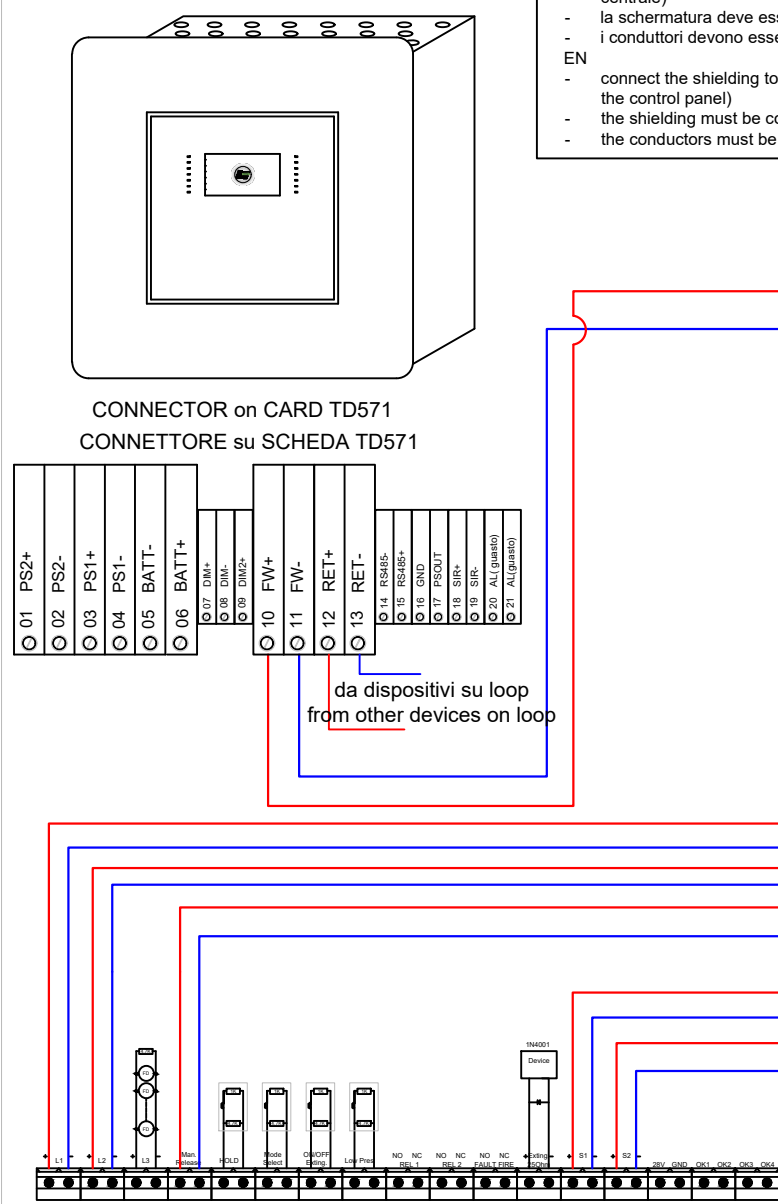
controllo)
- la schermatura deve ess
- i conduttori devono esse
EN
- connect the shielding to the control panel)
- the shielding must be co
- the conductors must be

CONNECTOR on CARD TD571
CONNETTORE su SCHEDA TD571

PS2+ 01
PS2- 02
PS1+ 03
PS1- 04
BATT- 05
BATT+ 06
07 DIM+
08 DIM-
09 DIM2+
FW+ 10
FW- 11
RET+ 12
RET- 13
14 RS485-
15 RS485+
16 GND
17 PSOUT
18 SIR+
19 SIR-
20 AL( guasto)
21 AL(guasto)

da dispositivi su loop
from other devices on loop

1N4001
Device

L1 L2 L3 Man. Release HOLD Mode Select ON/OFF Exting. Low Pres. NO NC REL 1 NO NC REL 2 NO NC FAULT FIRE Exting. SOut S1 S2 28V GND OK1 OK2 OK3 OK4